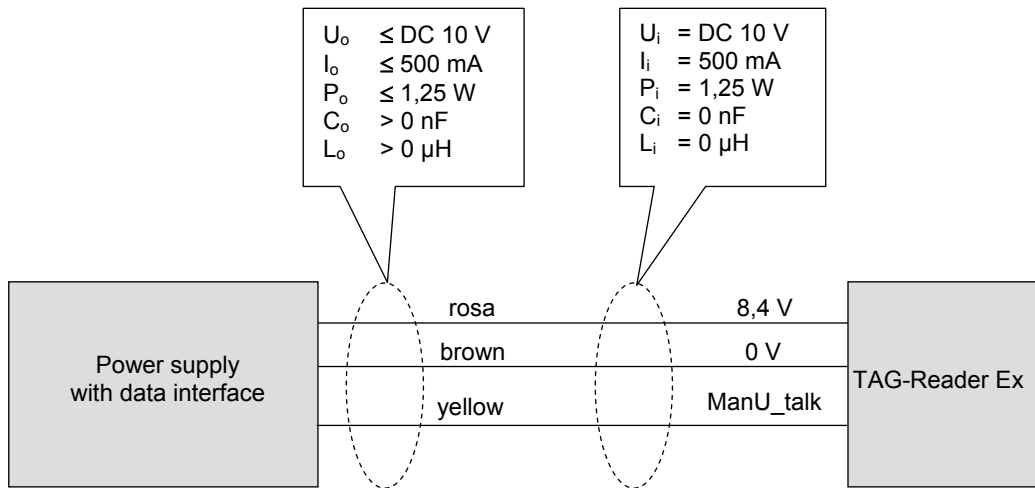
$U_o$ ≤ DC 10 V
$I_o$ ≤ 500 mA
$P_o$ ≤ 1,25 W
$C_o$ > 0 nF
$L_o$ > 0 µH

$U_i$ = DC 10 V
$I_i$ = 500 mA
$P_i$ = 1,25 W
$C_i$ = 0 nF
$L_i$ = 0 µH

Power supply with data interface

rosa
brown
yellow

8,4 V
0 V
ManU_talk

TAG-Reader Ex